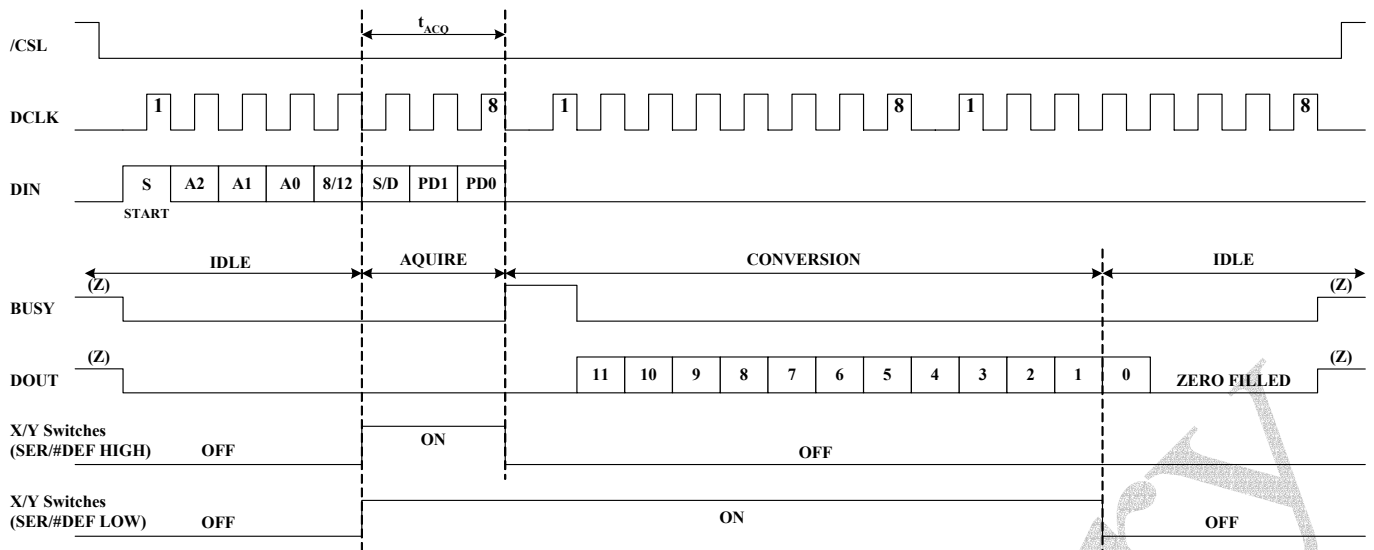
/CSL

$t_{ACQ}$

DCLK

1 8 1 8 1 8

DIN

S A2 A1 A0 8/12 S/D PD1 PD0

START

IDLE AQUIRE CONVERSION IDLE

(Z) (Z)

BUSY

(Z) (Z)

DOUT

11 10 9 8 7 6 5 4 3 2 1 0 ZERO FILLED

X/Y Switches (SER/#DEF HIGH) OFF ON OFF

X/Y Switches (SER/#DEF LOW) OFF ON OFF